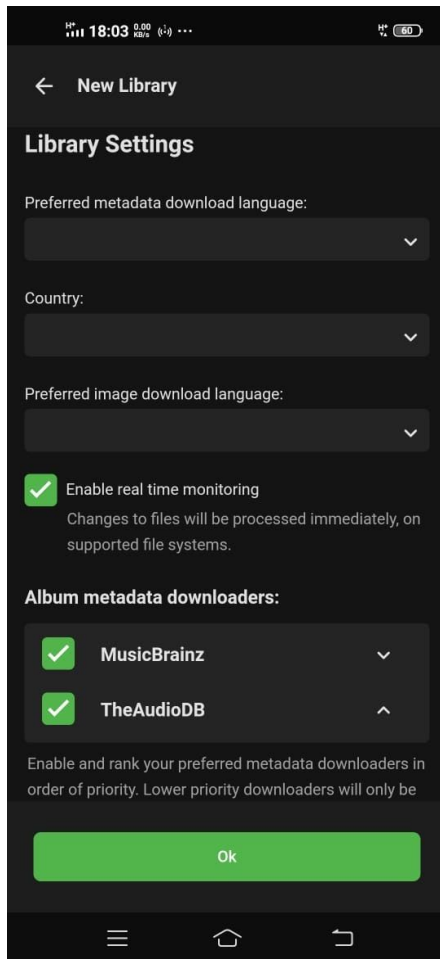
18:03 0.00 KB/s ··· 60

← New Library

Library Settings

Preferred metadata download language:

Country:

Preferred image download language:

Enable real time monitoring

Changes to files will be processed immediately, on supported file systems.

Album metadata downloaders:

MusicBrainz

TheAudioDB

Enable and rank your preferred metadata downloaders in order of priority. Lower priority downloaders will only be

Ok